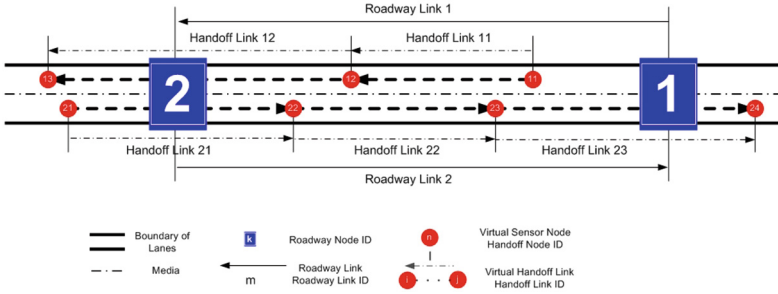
Roadway Link 1

Handoff Link 12

Handoff Link 11

13

12

11

2

1

21

22

23

24

Handoff Link 21

Handoff Link 22

Handoff Link 23

Roadway Link 2

Boundary of Lanes

k

Roadway Node ID

n

Virtual Sensor Node Handoff Node ID

Media

m

Roadway Link Roadway Link ID

l

i

j

Virtual Handoff Link Handoff Link ID